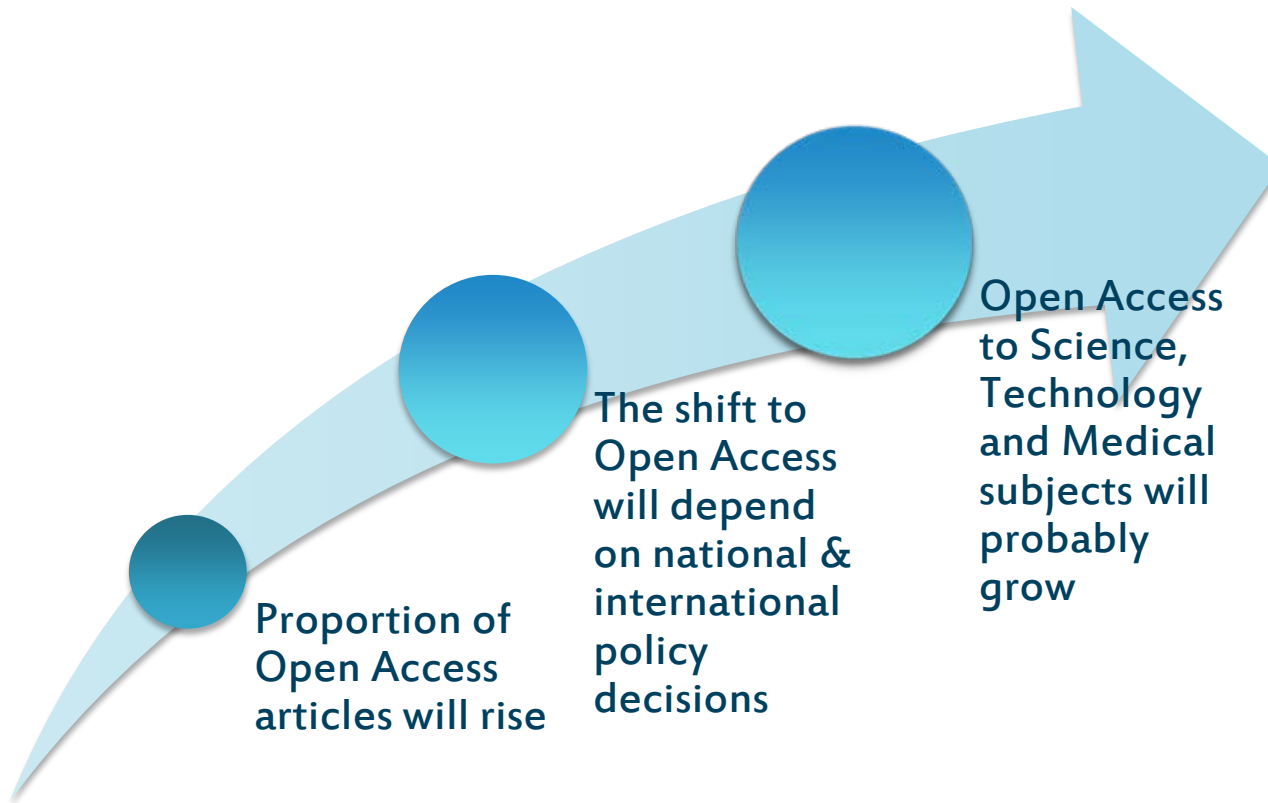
Proportion of Open Access articles will rise

The shift to Open Access will depend on national & international policy decisions

Open Access to Science, Technology and Medical subjects will probably grow